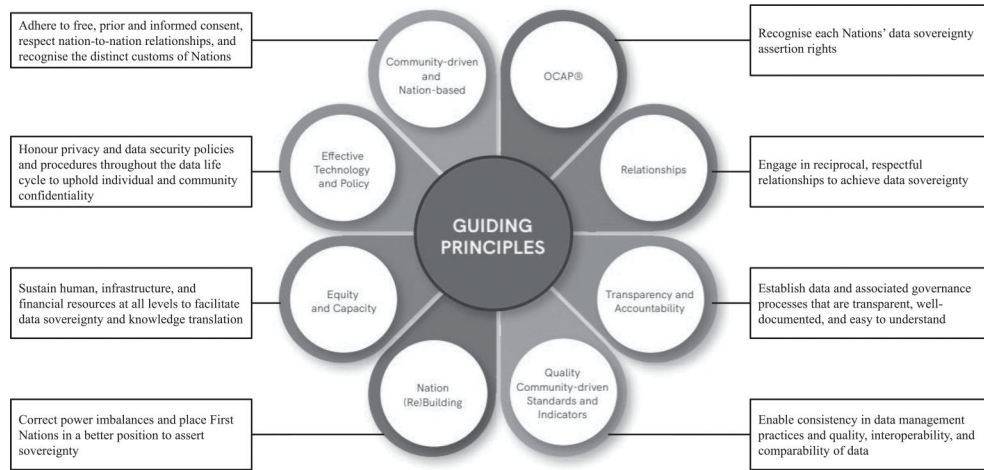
Adhere to free, prior and informed consent, respect nation-to-nation relationships, and recognise the distinct customs of Nations

Community-driven and Nation-based

OCAP®

Recognise each Nations' data sovereignty assertion rights

Honour privacy and data security policies and procedures throughout the data life cycle to uphold individual and community confidentiality

Effective Technology and Policy

Relationships

Engage in reciprocal, respectful relationships to achieve data sovereignty

GUIDING PRINCIPLES

Sustain human, infrastructure, and financial resources at all levels to facilitate data sovereignty and knowledge translation

Equity and Capacity

Transparency and Accountability

Establish data and associated governance processes that are transparent, well-documented, and easy to understand

Nation (Re)Building

Quality Community-driven Standards and Indicators

Correct power imbalances and place First Nations in a better position to assert sovereignty

Enable consistency in data management practices and quality, interoperability, and comparability of data